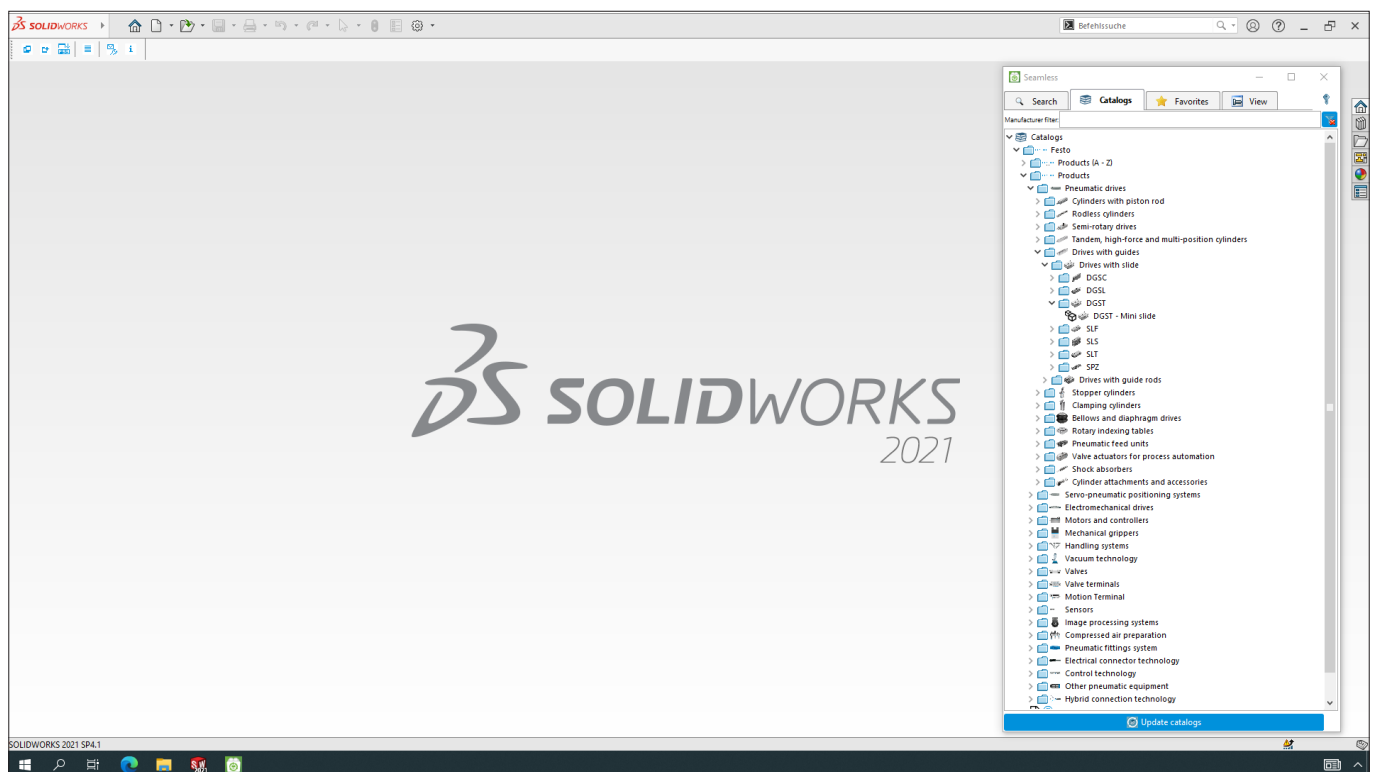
SOLIDWORKS

Befehlssuche

Seamless

Search
Catalogs
Favorites
View

Manufacturer filter:

Catalogs
Festo
Products (A - Z)
Products
Pneumatic drives
Cylinders with piston rod
Rodless cylinders
Semi-rotary drives
Tandem, high-force and multi-position cylinders
Drives with guides
Drives with slide
DGSC
DGSL
DGST
DGST - Mini slide
SLF
SLS
SLT
SPZ
Drives with guide rods
Stopper cylinders
Clamping cylinders
Bellows and diaphragm drives
Rotary indexing tables
Pneumatic feed units
Valve actuators for process automation
Shock absorbers
Cylinder attachments and accessories
Servo-pneumatic positioning systems
Electromechanical drives
Motors and controllers
Mechanical grippers
Handling systems
Vacuum technology
Valves
Valve terminals
Motion Terminal
Sensors
Image processing systems
Compressed air preparation
Pneumatic fittings system
Electrical connector technology
Control technology
Other pneumatic equipment
Hybrid connection technology

Update catalogs

SOLIDWORKS
2021

SOLIDWORKS 2021 SP4.1